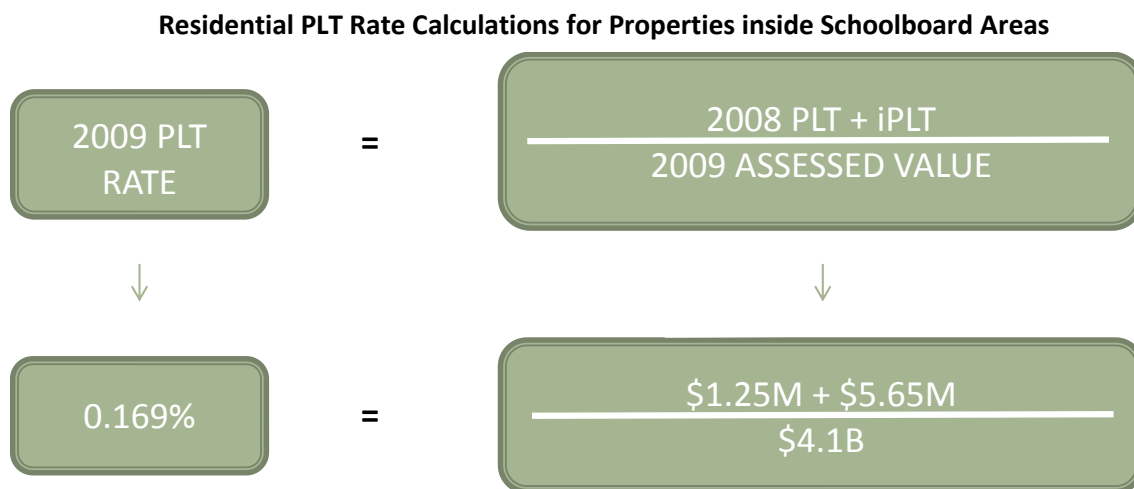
**Residential PLT Rate Calculations for Properties inside Schoolboard Areas**

2009 PLT RATE = $\frac{\text{2008 PLT + iPLT}}{\text{2009 ASSESSED VALUE}}$

↓ ↓

0.169% = $\frac{\$1.25M + \$5.65M}{\$4.1B}$